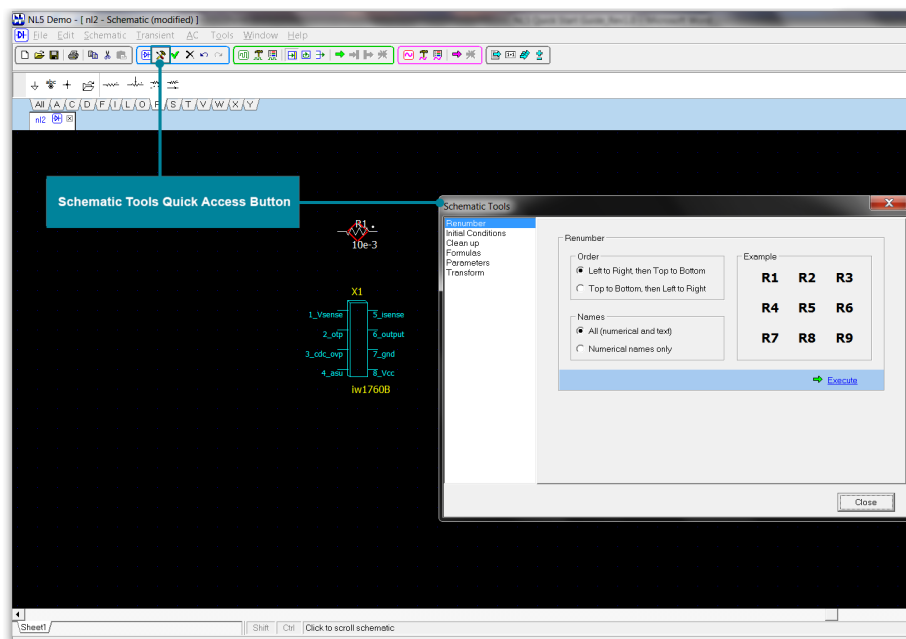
NL5 Demo - [ nl2 - Schematic (modified) ]

NL5_Quick_Start_Guide_Rev1.0 [Microsoft Word]

File Edit Schematic Transient AC Tools Window Help

All A C D F I L O P S T V W X Y

nl2

Schematic Tools Quick Access Button

R1
10e-3

X1

1_Vsense
2_otp
3_cdc_ovp
4_asu
5_isense
6_output
7_gnd
8_Vcc

iw1760B

Schematic Tools

Renumber
Initial Conditions
Clean up
Formulas
Parameters
Transform

Renumber

Order
Left to Right, then Top to Bottom
Top to Bottom, then Left to Right

Names
All (numerical and text)
Numerical names only

Example

| R1 | R2 | R3 |
|---|---|---|
| R4 | R5 | R6 |
| R7 | R8 | R9 |

Execute

Close

Sheet1

Shift Ctrl Click to scroll schematic